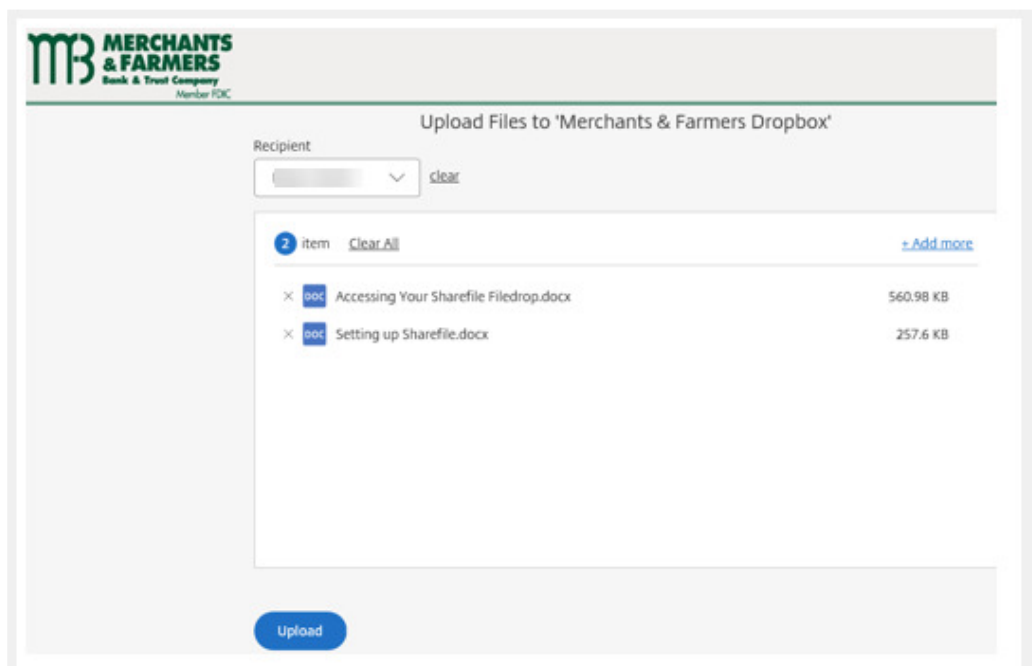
MERCHANTS & FARMERS
Bank & Trust Company
Member FDIC

Upload Files to 'Merchants & Farmers Dropbox'

Recipient

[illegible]

clear

2 item Clear All

+ Add more

× DOC Accessing Your Sharefile Filedrop.docx 560.98 KB

× DOC Setting up Sharefile.docx 257.6 KB

Upload